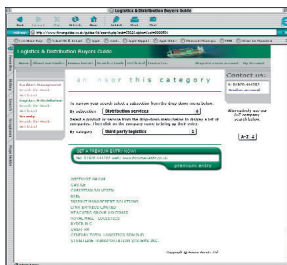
Logistics & Distribution Buyers Guide

Logistics & Distribution Buyers Guide

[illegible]sor this category

Contact us:

To narrow your search select a subsection from the drop down menu below.

By subsection Distribution services

Select a product or service from the drop-down menu below to display a list of companies. Then click on the company name to bring up their entry.

By category Third party logistics

Alternatively use our A-Z company search below.

A-Z

GET A PREMIUM ENTRY NOW!

premium entry

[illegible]

Copyright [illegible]